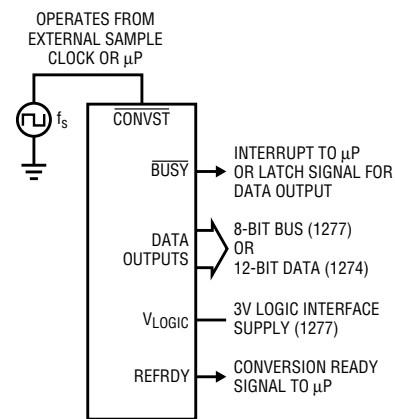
OPERATES FROM EXTERNAL SAMPLE CLOCK OR μP

$f_s$

$\overline{CONVST}$

$\overline{BUSY}$

INTERRUPT TO μP OR LATCH SIGNAL FOR DATA OUTPUT

DATA OUTPUTS

8-BIT BUS (1277) OR 12-BIT DATA (1274)

$V_{LOGIC}$

3V LOGIC INTERFACE SUPPLY (1277)

REFRDY

CONVERSION READY SIGNAL TO μP